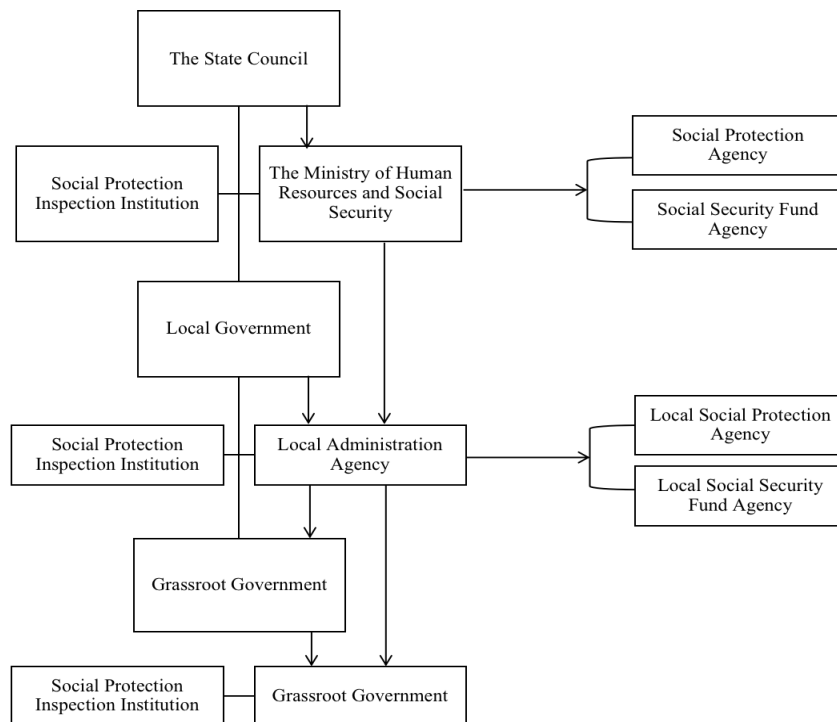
The State Council

Social Protection Inspection Institution

The Ministry of Human Resources and Social Security

Social Protection Agency

Social Security Fund Agency

Local Government

Social Protection Inspection Institution

Local Administration Agency

Local Social Protection Agency

Local Social Security Fund Agency

Grassroot Government

Social Protection Inspection Institution

Grassroot Government